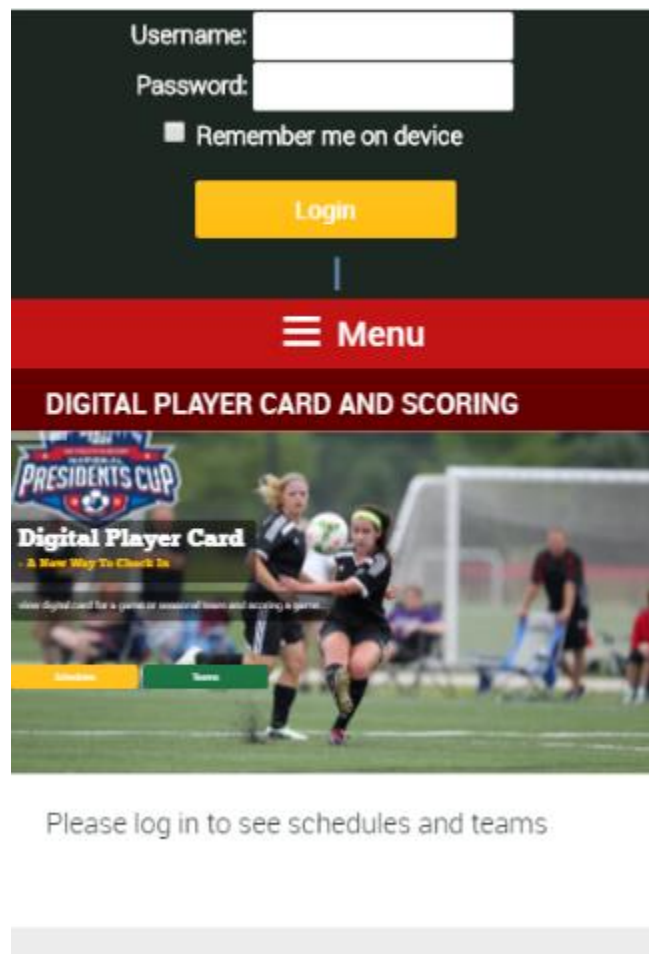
Username:
Password:
Remember me on device
Login
|
☰ Menu
DIGITAL PLAYER CARD AND SCORING
PRESIDENTS CUP
Digital Player Card
- A New Way To Check In
view digital card for a game or season of teams and scoring a game
Schedules
Teams
Please log in to see schedules and teams